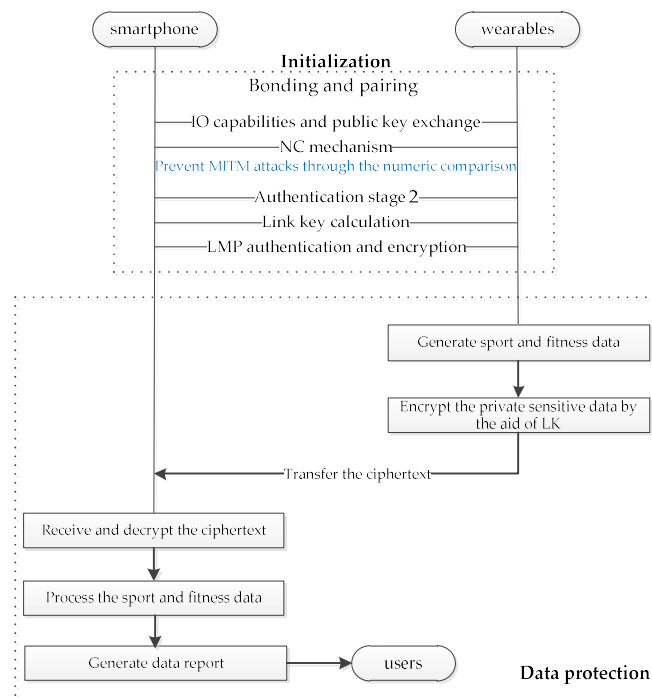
smartphone

wearables

Initialization

Bonding and pairing

IO capabilities and public key exchange

NC mechanism

Prevent MITM attacks through the numeric comparison

Authentication stage 2

Link key calculation

LMP authentication and encryption

Generate sport and fitness data

Encrypt the private sensitive data by the aid of LK

Transfer the ciphertext

Receive and decrypt the ciphertext

Process the sport and fitness data

Generate data report

users

Data protection